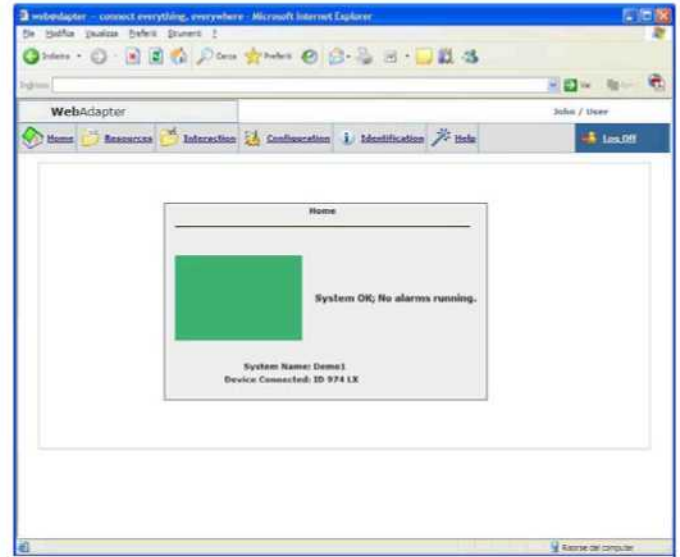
webadapter - connect everything, everywhere - Microsoft Internet Explorer

File Modifica Visualizza Preferiti Strumenti ?

Indietro Cerca Preferiti

Indirizzo Vai

WebAdapter

John / User

Home Resources Interaction Configuration Identification Help Log Off

Home

System OK; No alarms running.

System Name: Demo1
Device Connected: ID 974 LX

Risorse del computer